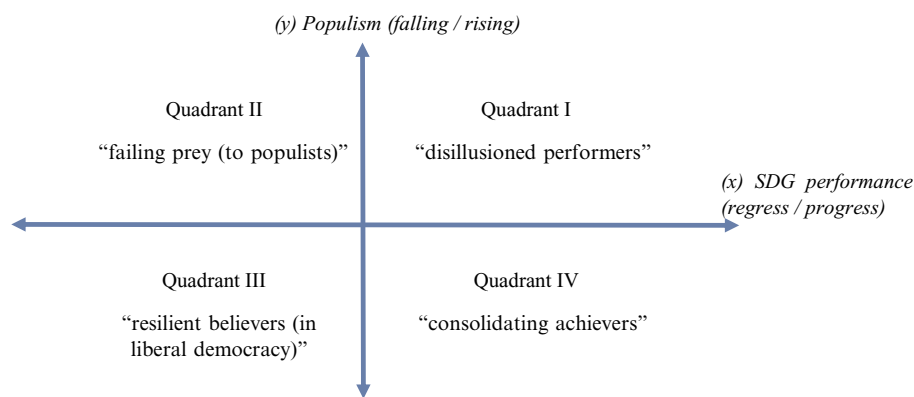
(y) Populism (falling / rising)

Quadrant II

“failing prey (to populists)”

Quadrant I

“disillusioned performers”

(x) SDG performance (regress / progress)

Quadrant III

“resilient believers (in liberal democracy)”

Quadrant IV

“consolidating achievers”